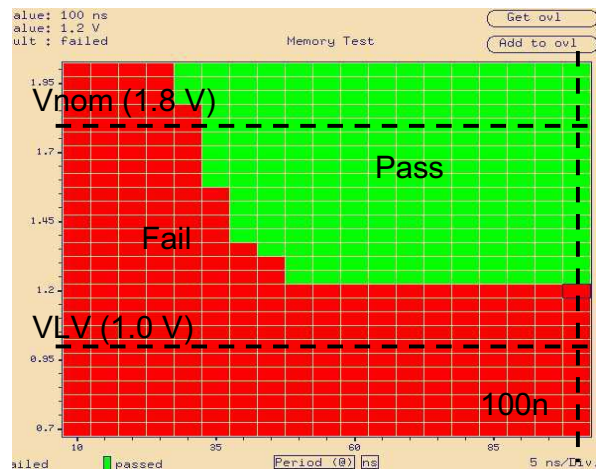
alue: 100 ns
alue: 1.2 V
ult : failed

Memory Test

Get ovl

Add to ovl

1.95

Vnom (1.8 V)

1.7

Pass

1.45

Fail

1.2

VLV (1.0 V)

0.95

0.7

100n

10

35

60

85

ailed

passed

Period (@) ns

5 ns/Div.